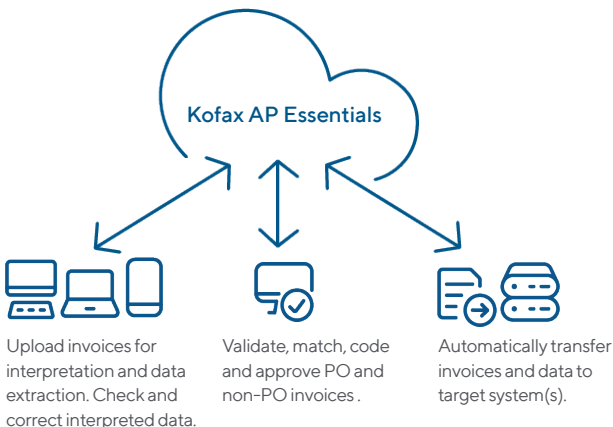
Kofax AP Essentials

Upload invoices for interpretation and data extraction. Check and correct interpreted data.

Validate, match, code and approve PO and non-PO invoices .

Automatically transfer invoices and data to target system(s).